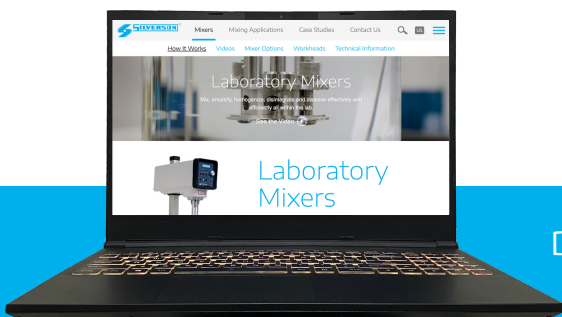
SILVERSON Mixers Mixing Applications Case Studies Contact Us

How It Works Videos Mixer Options Workheads Technical Information

Laboratory Mixers

Mix, emulsify, homogenize, disintegrate and dissolve effectively and efficiently all within the lab.

See the Video

Laboratory Mixers